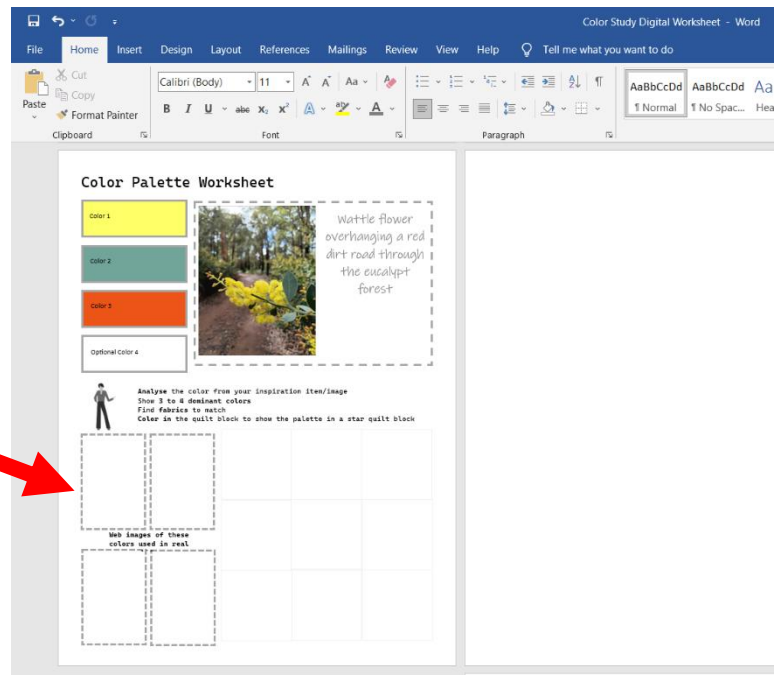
Color Study Digital Worksheet - Word

File Home Insert Design Layout References Mailings Review View Help Tell me what you want to do

Paste
Cut
Copy
Format Painter
Clipboard

Calibri (Body) 11
B I U abc $x_2$ $x^2$
Font

Paragraph

AaBbCcDd ¶ Normal
AaBbCcDd ¶ No Spac...
Aa Hea

Color Palette Worksheet

Color 1

Color 2

Color 3

Optional Color 4

Wattle flower overhanging a red dirt road through the eucalypt forest

Analyse the color from your inspiration iten/image
Show 3 to 4 dominant colors
Find fabrics to match
Color in the quilt block to show the palette in a star quilt block

Web images of these colors used in real